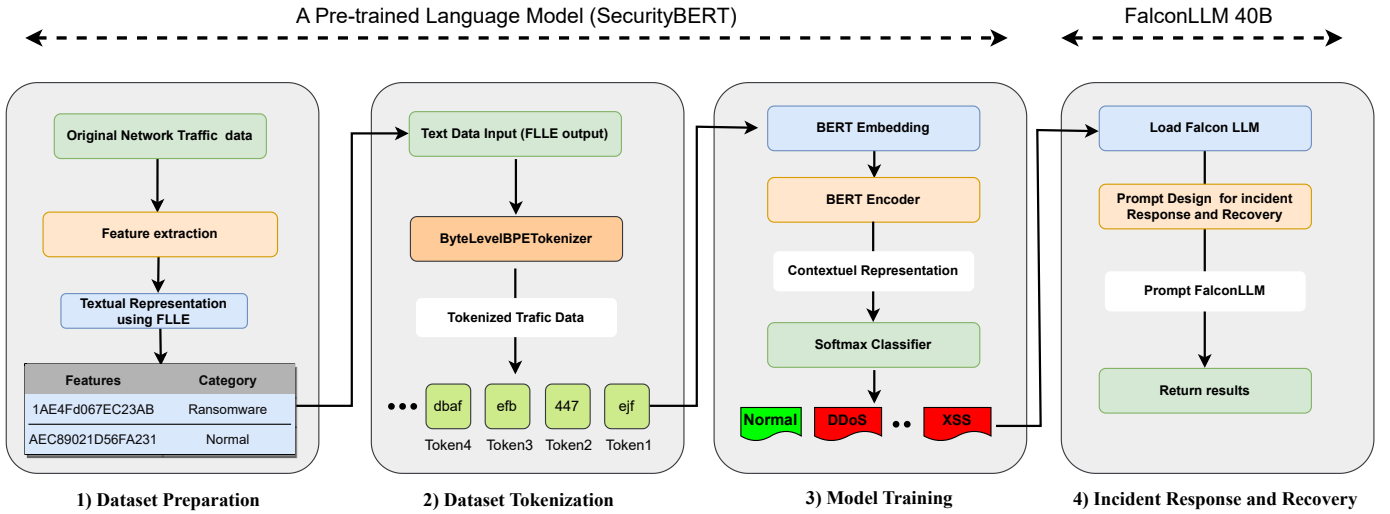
A Pre-trained Language Model (SecurityBERT)

FalconLLM 40B

Original Network Traffic data

Feature extraction

Textual Representation using FLLE

| Features | Category |
|---|---|
| 1AE4Fd067EC23AB | Ransomware |
| AEC89021D56FA231 | Normal |

1) Dataset Preparation

Text Data Input (FLLE output)

ByteLevelBPETokenizer

Tokenized Trafic Data

... dbaf efb 447 ejf

Token4 Token3 Token2 Token1

2) Dataset Tokenization

BERT Embedding

BERT Encoder

Contextuel Representation

Softmax Classifier

Normal DDoS .. XSS

3) Model Training

Load Falcon LLM

Prompt Design for incident Response and Recovery

Prompt FalconLLM

Return results

4) Incident Response and Recovery